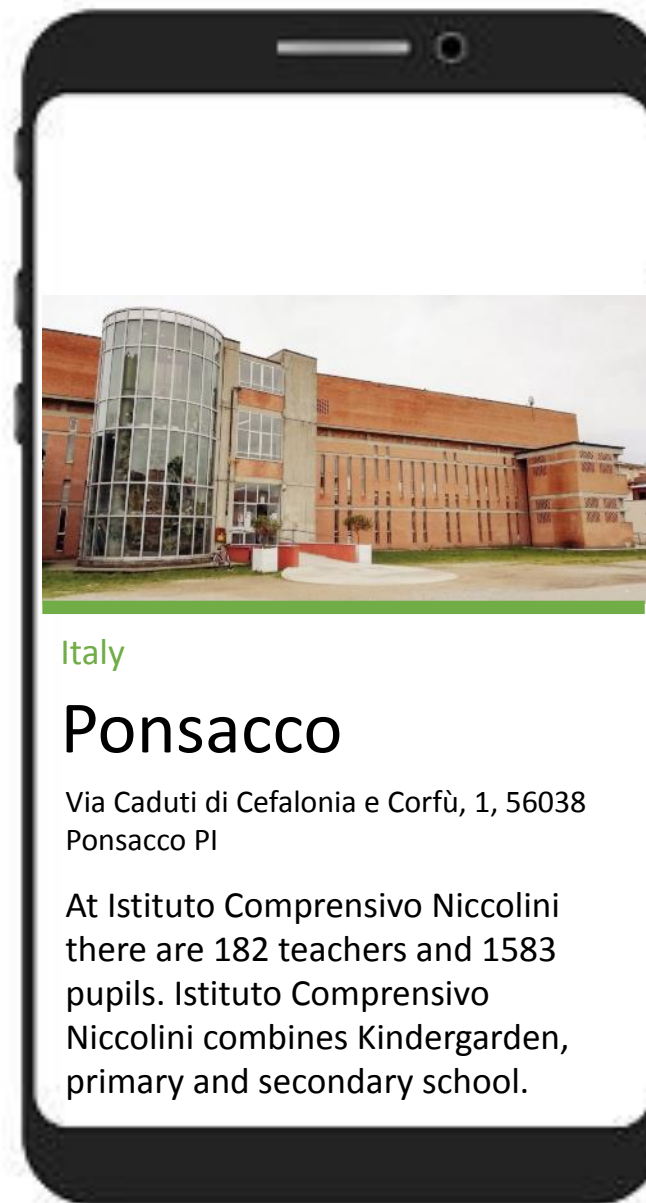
Italy

Ponsacco

Via Caduti di Cefalonia e Corfù, 1, 56038 Ponsacco PI

At Istituto Comprensivo Niccolini there are 182 teachers and 1583 pupils. Istituto Comprensivo Niccolini combines Kindergarden, primary and secondary school.